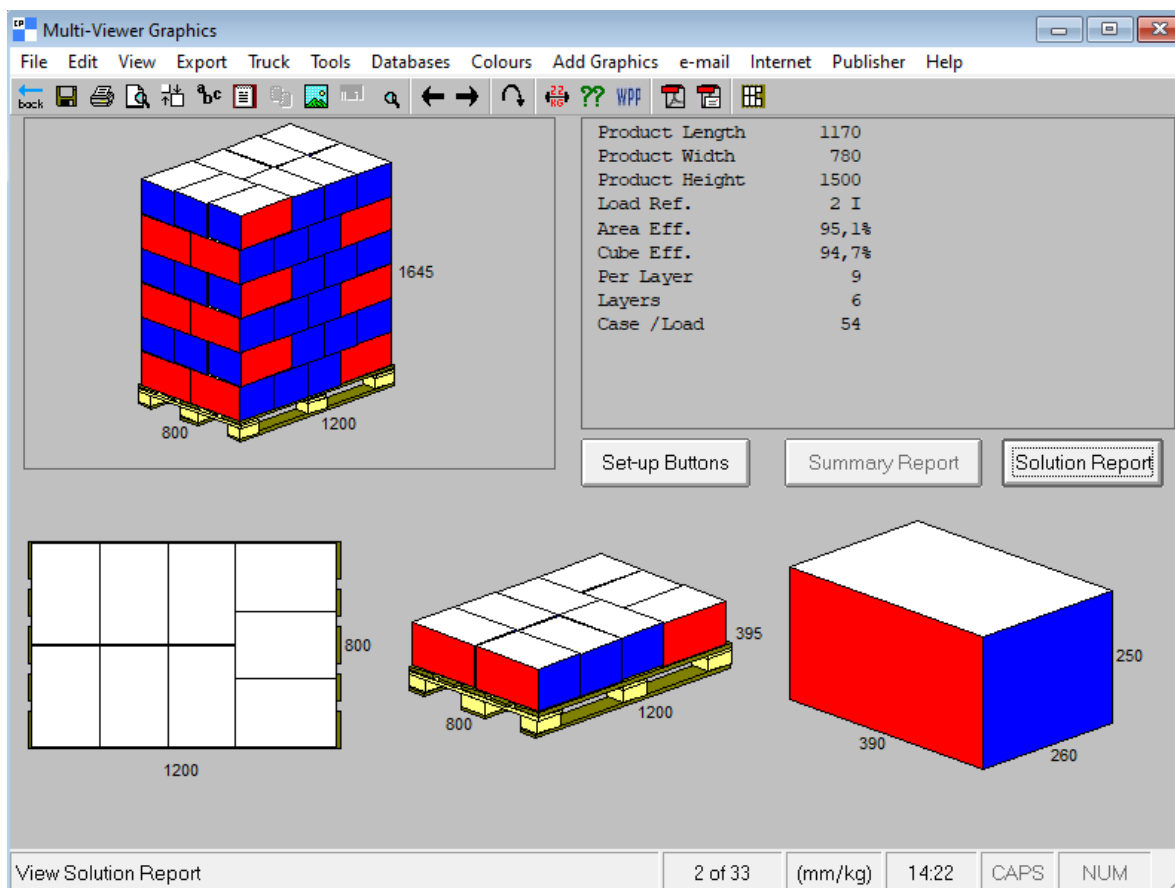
Multi-Viewer Graphics

File Edit View Export Truck Tools Databases Colours Add Graphics e-mail Internet Publisher Help

back

22 KG ?? WPF

1645

800 1200

| Product Length | 1170 |
|---|---|
| Product Width | 780 |
| Product Height | 1500 |
| Load Ref. | 2 I |
| Area Eff. | 95,1% |
| Cube Eff. | 94,7% |
| Per Layer | 9 |
| Layers | 6 |
| Case /Load | 54 |

Set-up Buttons Summary Report Solution Report

800

1200

395

800 1200

250

390 260

View Solution Report 2 of 33 (mm/kg) 14:22 CAPS NUM